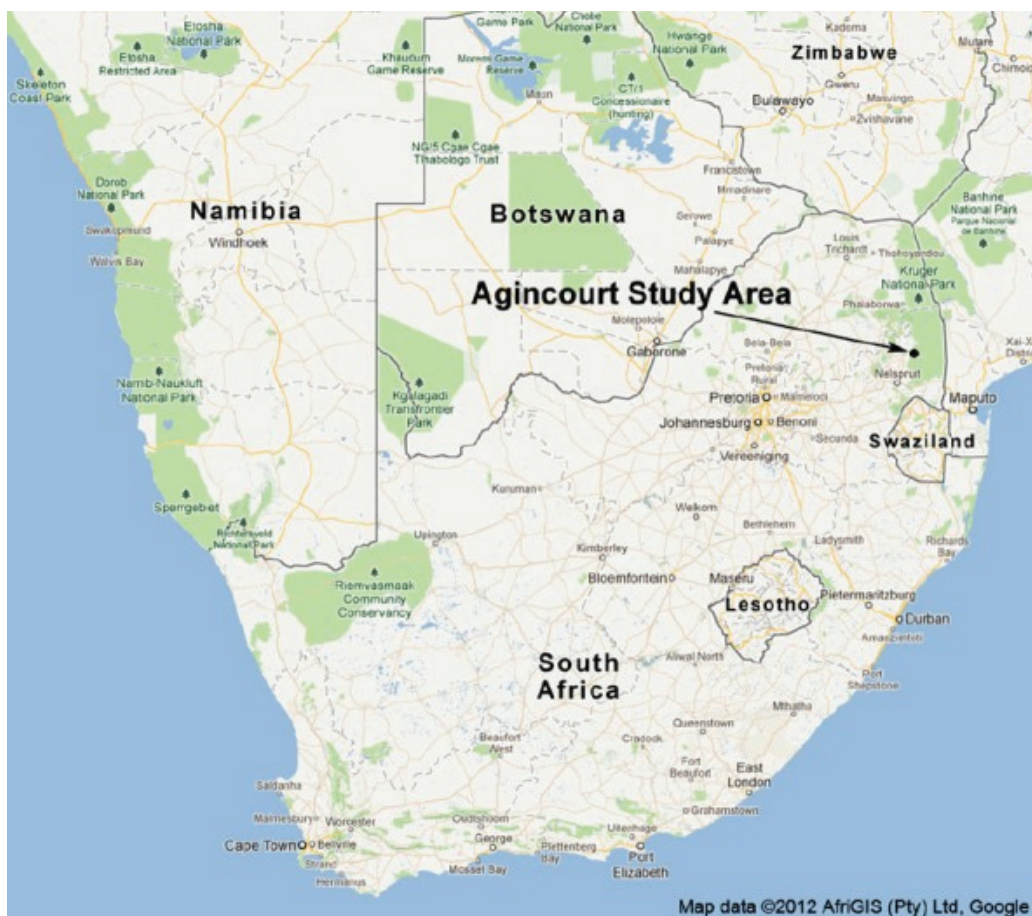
Etosha National Park
Etosha Restricted Area
Skeleton Coast Park
Game Park
Chobe National Park
Hwange National Park
Kadoma
Mutare
Chimoio
Zimbabwe
Khaudum Game Reserve
Moremi Game Reserve
Maun
CT/1 Concessionaire (hunting)
Gweru
Bulawayo
Masvingo
Zvishavane
NG/5 Cgae Cgae Tlhabologo Trust
Francistown
Mmadinare
Dorob National Park
Namibia
Botswana
Serowe
Banhine National Park Parque Nacional de Banhine
Swakopmund
Windhoek
Palapye
Louis Trichardt
Thohoyandou
Walvis Bay
Mahalapye
Kruger National Park
Agincourt Study Area
Phalaborwa
Molepolole
Gaborone
Bela-Bela
Xai-Xai
Namib-Naukluft National Park
Kgalagadi Transfrontier Park
Pretoria Rural
Nelspruit
Maputo
Pretoria
Mamelodi
Johannesburg
Benoni
Secunda
Swaziland
Vereeniging
Kuruman
Sperrgebiet
Welkom
Bethlehem
Richtersveld National Park
Upington
Ladysmith
Richards Bay
Kimberley
Riemvasmaak Community Conservancy
Bloemfontein
Maseru
Lesotho
Pietermaritzburg
Durban
Amanzimtoti
South Africa
Aliwal North
Port Shepstone
Mthatha
Queenstown
Beaufort West
Cradock
Fort Beaufort
East London
Saldanha
Grahamstown
Malmesbury
Worcester
Oudtshoorn
Uitenhage
Cape Town
Bellville
George
Plettenberg Bay
Port Elizabeth
Strand
Hermanus
Mossel Bay
Map data ©2012 AfriGIS (Pty) Ltd, Google